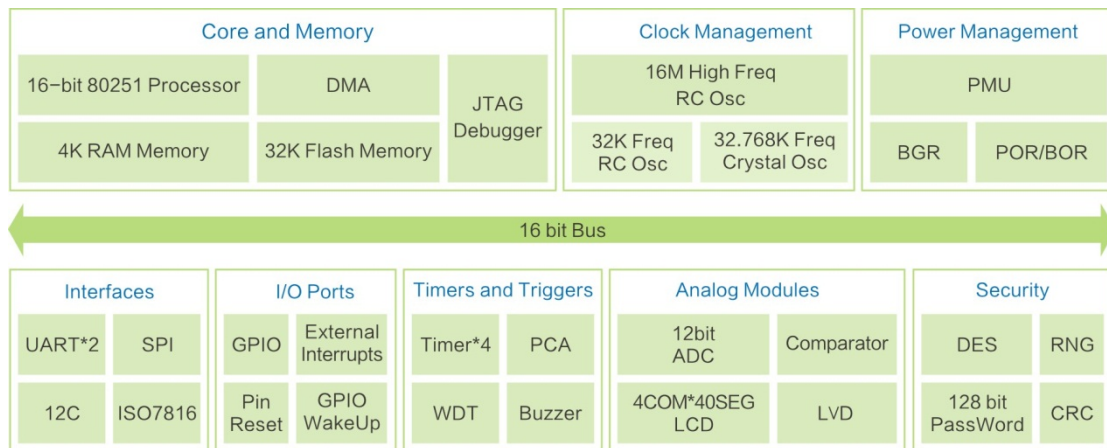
Core and Memory

16-bit 80251 Processor

DMA

JTAG Debugger

4K RAM Memory

32K Flash Memory

Clock Management

16M High Freq RC Osc

32K Freq RC Osc

32.768K Freq Crystal Osc

Power Management

PMU

BGR

POR/BOR

16 bit Bus

Interfaces

UART*2

SPI

12C

ISO7816

I/O Ports

GPIO

External Interrupts

Pin Reset

GPIO WakeUp

Timers and Triggers

Timer*4

PCA

WDT

Buzzer

Analog Modules

12bit ADC

Comparator

4COM*40SEG LCD

LVD

Security

DES

RNG

128 bit PassWord

CRC